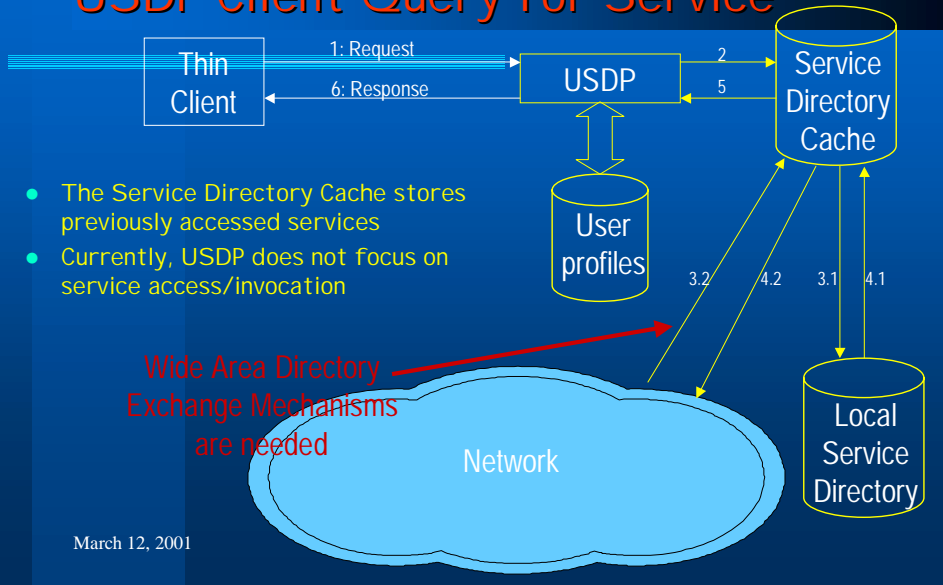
USDP Client Query for Service

Thin Client

1: Request

6: Response

USDP

2

5

Service Directory Cache

User profiles

- The Service Directory Cache stores previously accessed services
- Currently, USDP does not focus on service access/invocation

3.2

4.2

3.1

4.1

Wide Area Directory Exchange Mechanisms are needed

Network

Local Service Directory

March 12, 2001